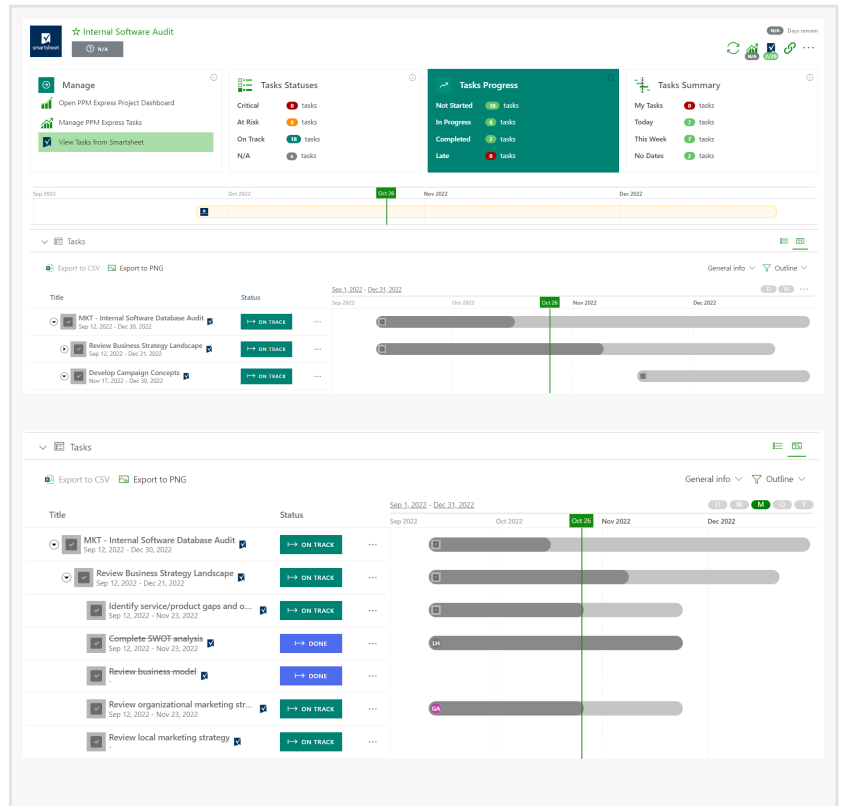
smartsheet

Internal Software Audit

N/A

N/A Days remain

N/A 2/78

Manage

Open PPM Express Project Dashboard

Manage PPM Express Tasks

View Tasks from Smartsheet

Tasks Statuses

Critical 0 tasks

At Risk 0 tasks

On Track 18 tasks

N/A 0 tasks

Tasks Progress

Not Started 10 tasks

In Progress 6 tasks

Completed 2 tasks

Late 0 tasks

Tasks Summary

My Tasks 0 tasks

Today 7 tasks

This Week 7 tasks

No Dates 2 tasks

Sep 2022 Oct 2022 Oct 26 Nov 2022 Dec 2022

Tasks

Export to CSV Export to PNG

General info Outline

Sep 1, 2022 - Dec 31, 2022

| Title | Status |
|---|---|
| MKT - Internal Software Database Audit Sep 12, 2022 - Dec 30, 2022 | ON TRACK |
| Review Business Strategy Landscape Sep 12, 2022 - Dec 21, 2022 | ON TRACK |
| Develop Campaign Concepts Nov 17, 2022 - Dec 30, 2022 | ON TRACK |

Tasks

Export to CSV Export to PNG

General info Outline

Sep 1, 2022 - Dec 31, 2022

D W M Q Y

Sep 2022 Oct 2022 Oct 26 Nov 2022 Dec 2022

| Title | Status |
|---|---|
| MKT - Internal Software Database Audit Sep 12, 2022 - Dec 30, 2022 | ON TRACK |
| Review Business Strategy Landscape Sep 12, 2022 - Dec 21, 2022 | ON TRACK |
| Identify service/product gaps and o... Sep 12, 2022 - Nov 23, 2022 | ON TRACK |
| Complete SWOT analysis Sep 12, 2022 - Nov 23, 2022 | DONE |
| Review business model - | DONE |
| Review organizational marketing str... Sep 12, 2022 - Nov 23, 2022 | ON TRACK |
| Review local marketing strategy - | ON TRACK |

LH

GA